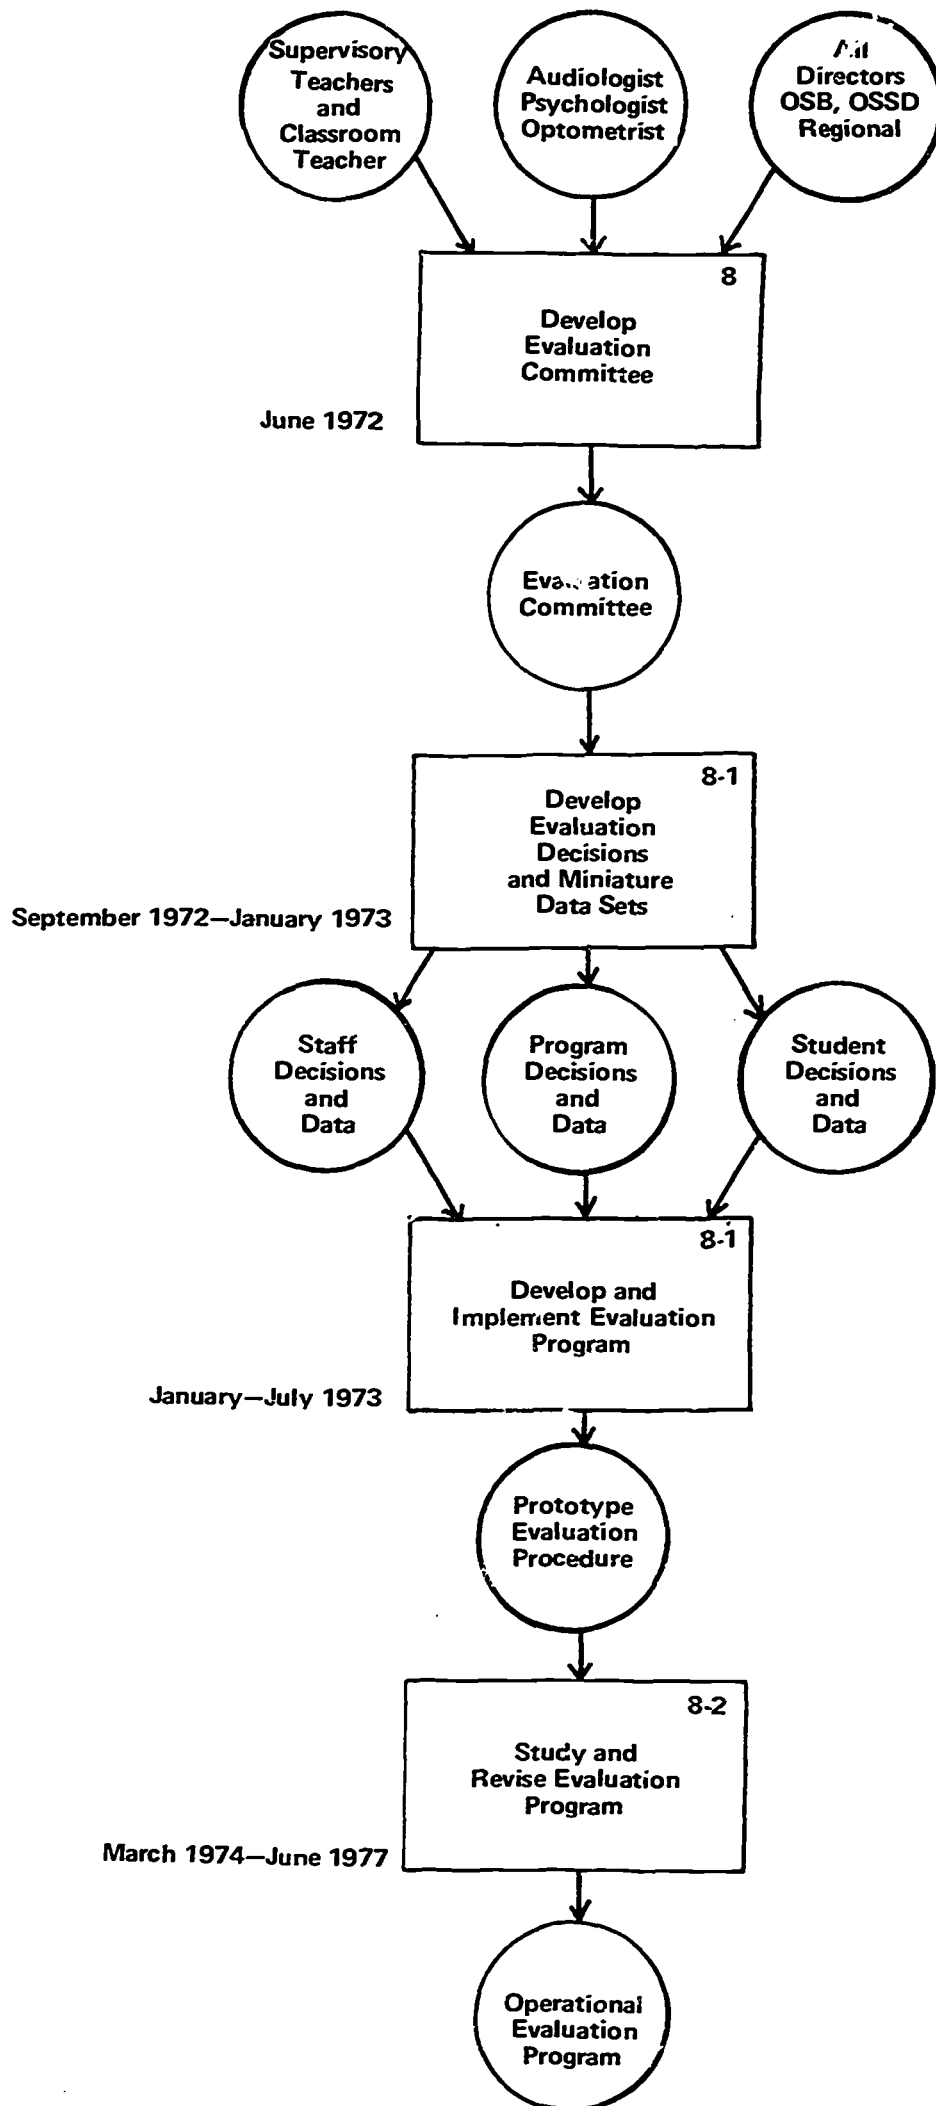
Supervisory Teachers and Classroom Teacher

Audiologist Psychologist Optometrist

All Directors OSB, OSSD Regional

8

Develop Evaluation Committee

June 1972

Evaluation Committee

8-1

Develop Evaluation Decisions and Miniature Data Sets

September 1972—January 1973

Staff Decisions and Data

Program Decisions and Data

Student Decisions and Data

8-1

Develop and Implement Evaluation Program

January—July 1973

Prototype Evaluation Procedure

8-2

Study and Revise Evaluation Program

March 1974—June 1977

Operational Evaluation Program